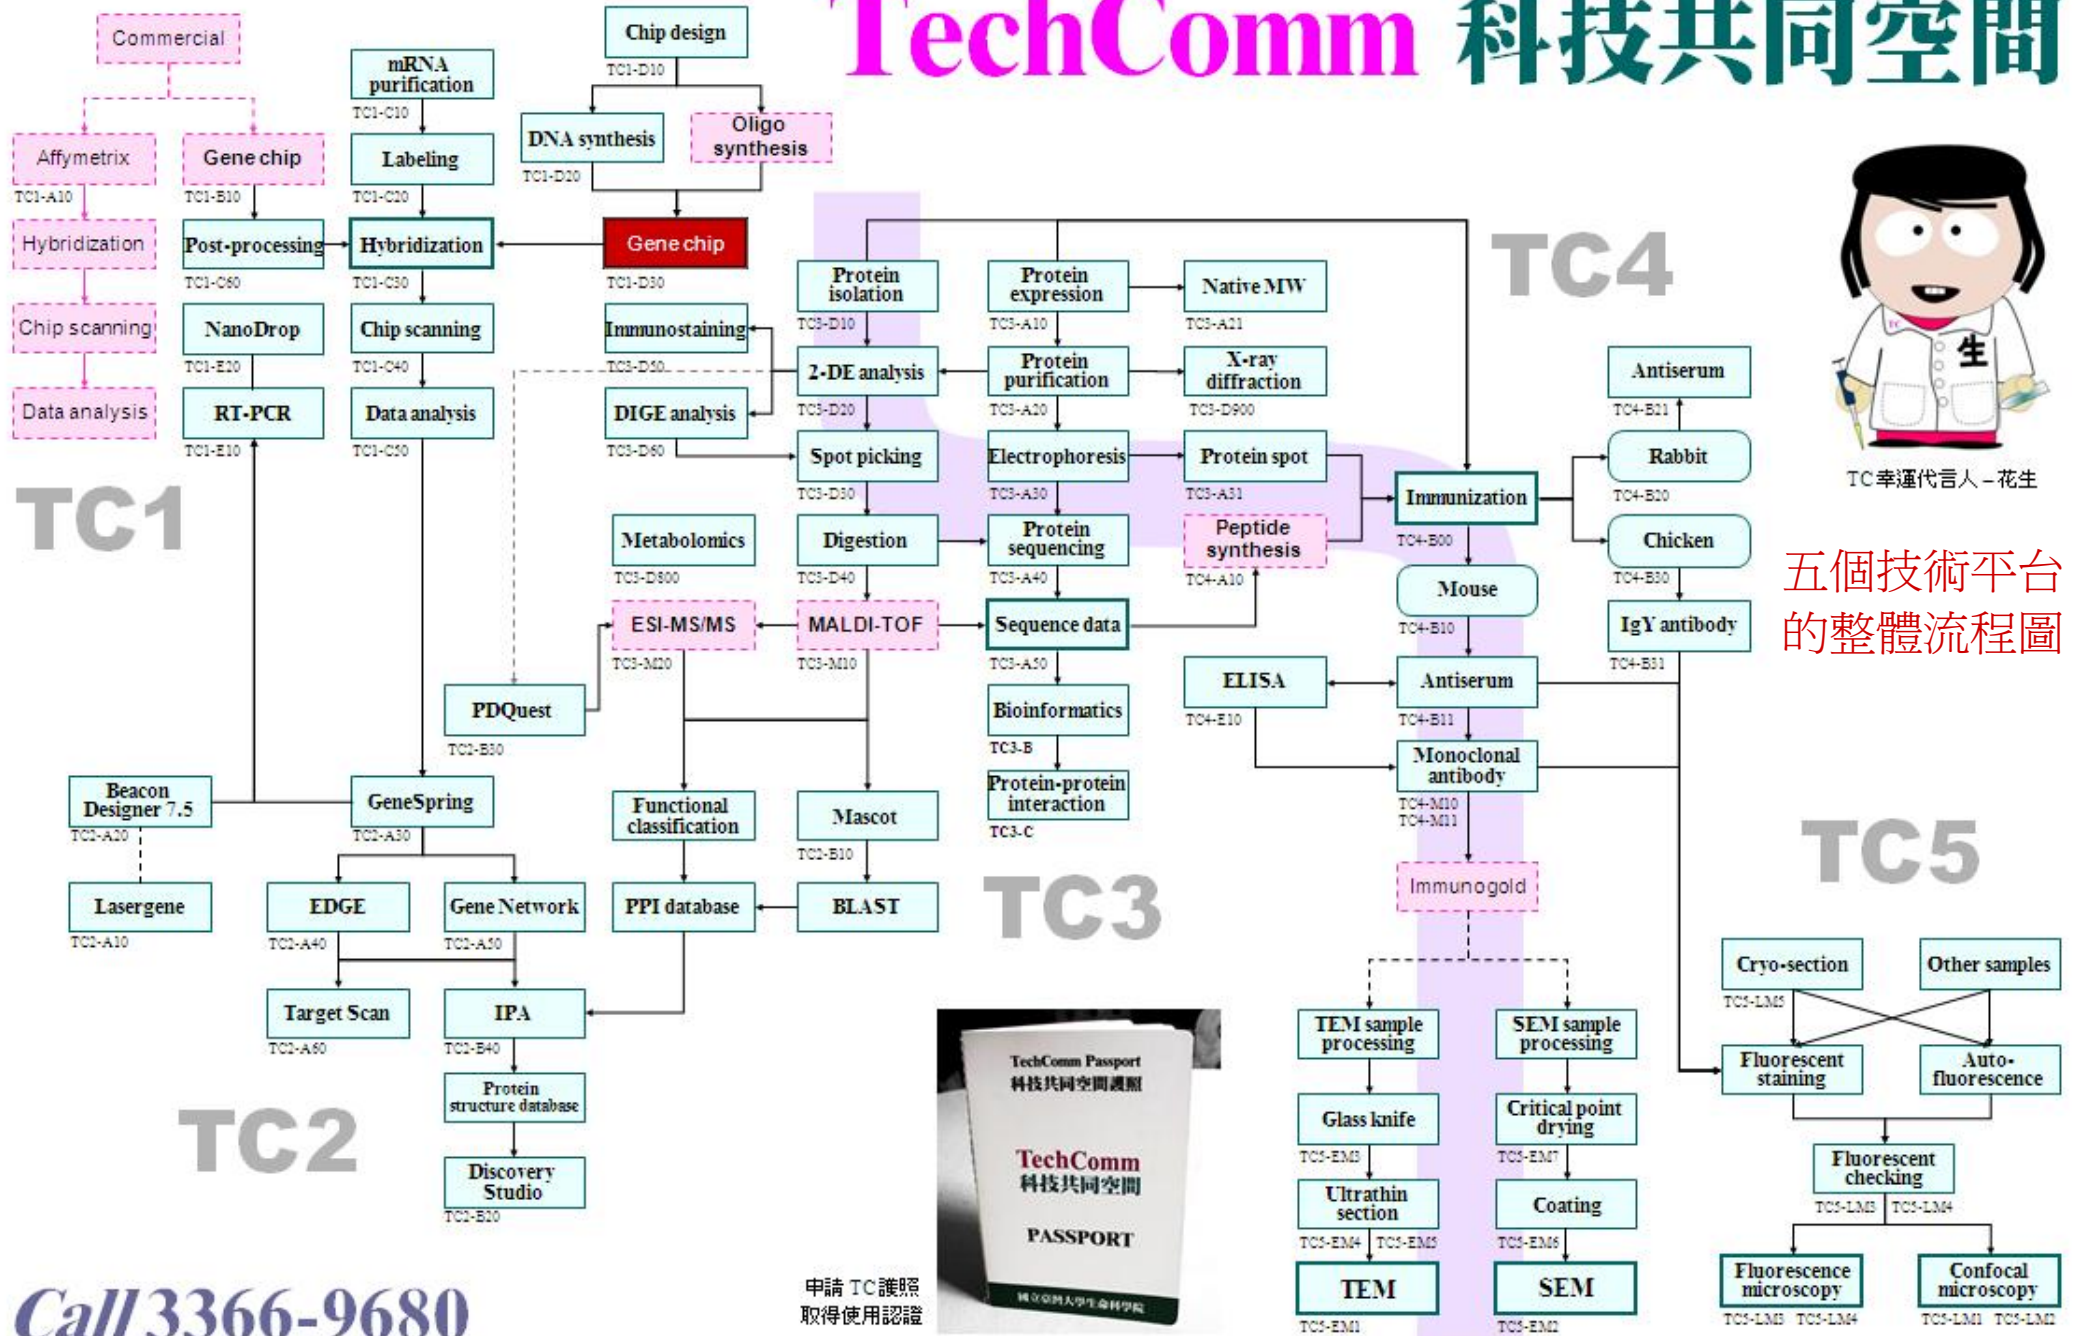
TechComm 科技共同空間

Commercial
Affymetrix
TC1-A10
Hybridization
Chip scanning
Data analysis
Gene chip
TC1-B10
Post-processing
TC1-C60
NanoDrop
TC1-E20
RT-PCR
TC1-E10
mRNA purification
TC1-C10
Labeling
TC1-C20
Hybridization
TC1-C30
Chip scanning
TC1-C40
Data analysis
TC1-C50
Chip design
TC1-D10
DNA synthesis
TC1-D20
Oligo synthesis
Gene chip
TC1-D30
TC1

Immunostaining
TC3-D50
DIGE analysis
TC3-D60
Protein isolation
TC3-D10
2-DE analysis
TC3-D20
Spot picking
TC3-D30
Digestion
TC3-D40
MALDI-TOF
TC3-M10
Metabolomics
TC3-D800
ESI-MS/MS
TC3-M20
PDQuest
TC2-B30
Protein expression
TC3-A10
Protein purification
TC3-A20
Electrophoresis
TC3-A30
Protein sequencing
TC3-A40
Sequence data
TC3-A50
Bioinformatics
TC3-B
Protein-protein interaction
TC3-C
Native MW
TC3-A21
X-ray diffraction
TC3-D900
Protein spot
TC3-A31
Peptide synthesis
TC4-A10
Functional classification
Mascot
TC2-B10
PPI database
BLAST
TC3

TC4
Immunization
TC4-B00
Mouse
TC4-B10
Antiserum
TC4-B11
Monoclonal antibody
TC4-M10
TC4-M11
Immunogold
ELISA
TC4-E10
Antiserum
TC4-B21
Rabbit
TC4-B20
Chicken
TC4-B30
IgY antibody
TC4-B31

TC幸運代言人－花生
五個技術平台的整體流程圖

Beacon Designer 7.5
TC2-A20
Lasergene
TC2-A10
GeneSpring
TC2-A30
EDGE
TC2-A40
Gene Network
TC2-A50
Target Scan
TC2-A60
IPA
TC2-B40
Protein structure database
Discovery Studio
TC2-B20
TC2

TC5
TEM sample processing
Glass knife
TC5-EM3
Ultrathin section
TC5-EM4
TC5-EM5
TEM
TC5-EM1
SEM sample processing
Critical point drying
TC5-EM7
Coating
TC5-EM6
SEM
TC5-EM2
Cryo-section
TC5-LM5
Other samples
Fluorescent staining
Auto-fluorescence
Fluorescent checking
TC5-LM3
TC5-LM4
Fluorescence microscopy
TC5-LM3
TC5-LM4
Confocal microscopy
TC5-LM1
TC5-LM2

TechComm Passport
科技共同空間護照
TechComm
科技共同空間
PASSPORT
國立臺灣大學生命科學院

申請 TC護照
取得使用認證

Call 3366-9680